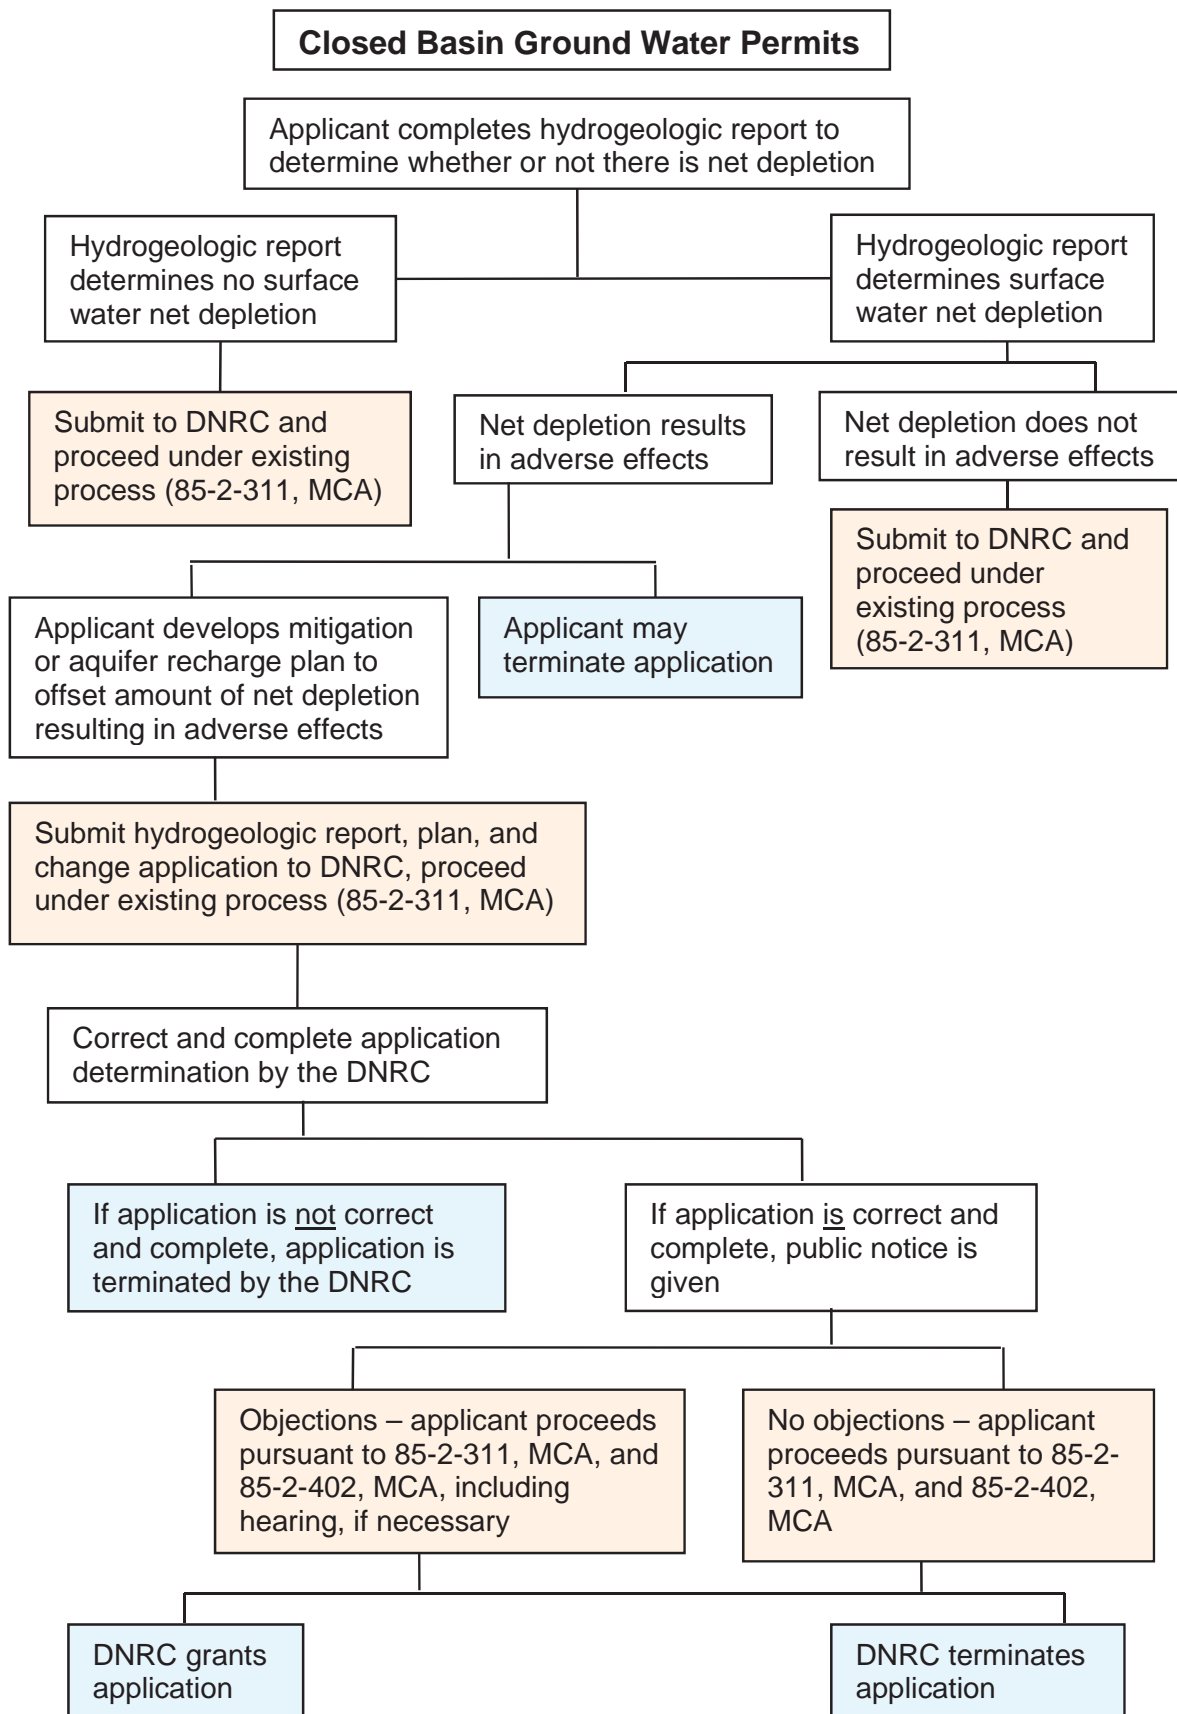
Closed Basin Ground Water Permits

Applicant completes hydrogeologic report to determine whether or not there is net depletion

Hydrogeologic report determines no surface water net depletion

Hydrogeologic report determines surface water net depletion

Submit to DNRC and proceed under existing process (85-2-311, MCA)

Net depletion results in adverse effects

Net depletion does not result in adverse effects

Submit to DNRC and proceed under existing process (85-2-311, MCA)

Applicant develops mitigation or aquifer recharge plan to offset amount of net depletion resulting in adverse effects

Applicant may terminate application

Submit hydrogeologic report, plan, and change application to DNRC, proceed under existing process (85-2-311, MCA)

Correct and complete application determination by the DNRC

If application is not correct and complete, application is terminated by the DNRC

If application is correct and complete, public notice is given

Objections – applicant proceeds pursuant to 85-2-311, MCA, and 85-2-402, MCA, including hearing, if necessary

No objections – applicant proceeds pursuant to 85-2-311, MCA, and 85-2-402, MCA

DNRC grants application

DNRC terminates application